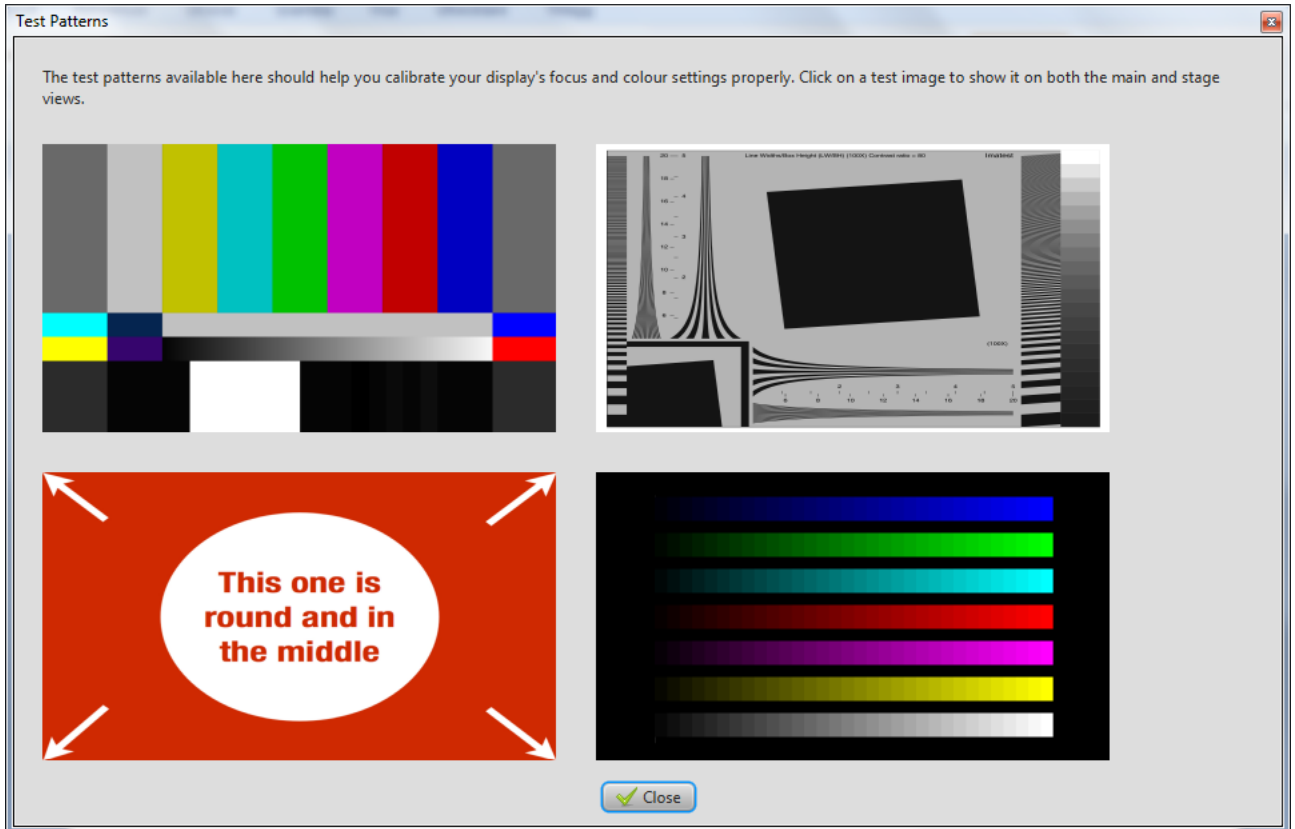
Test Patterns

The test patterns available here should help you calibrate your display's focus and colour settings properly. Click on a test image to show it on both the main and stage views.

20 — 5
Line Widths/Box Height (LW/BH) (100X) Contrast ratio = 80
Imatest
18
4
16
14
3
12
10
2
8
6
(100X)
2 3 4 5
6 8 10 12 14 16 18 20

This one is round and in the middle

Close